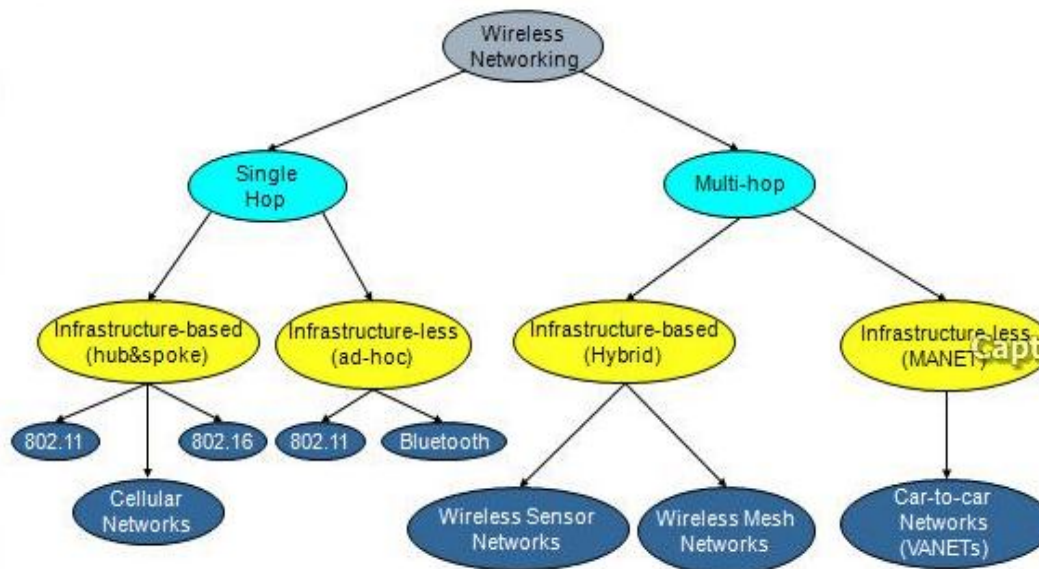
Wireless Networking

Single Hop

Multi-hop

Infrastructure-based (hub&spoke)

Infrastructure-less (ad-hoc)

Infrastructure-based (Hybrid)

Infrastructure-less (MANET)

802.11

802.16

Cellular Networks

802.11

Bluetooth

Wireless Sensor Networks

Wireless Mesh Networks

Car-to-car Networks (VANETs)

Capt